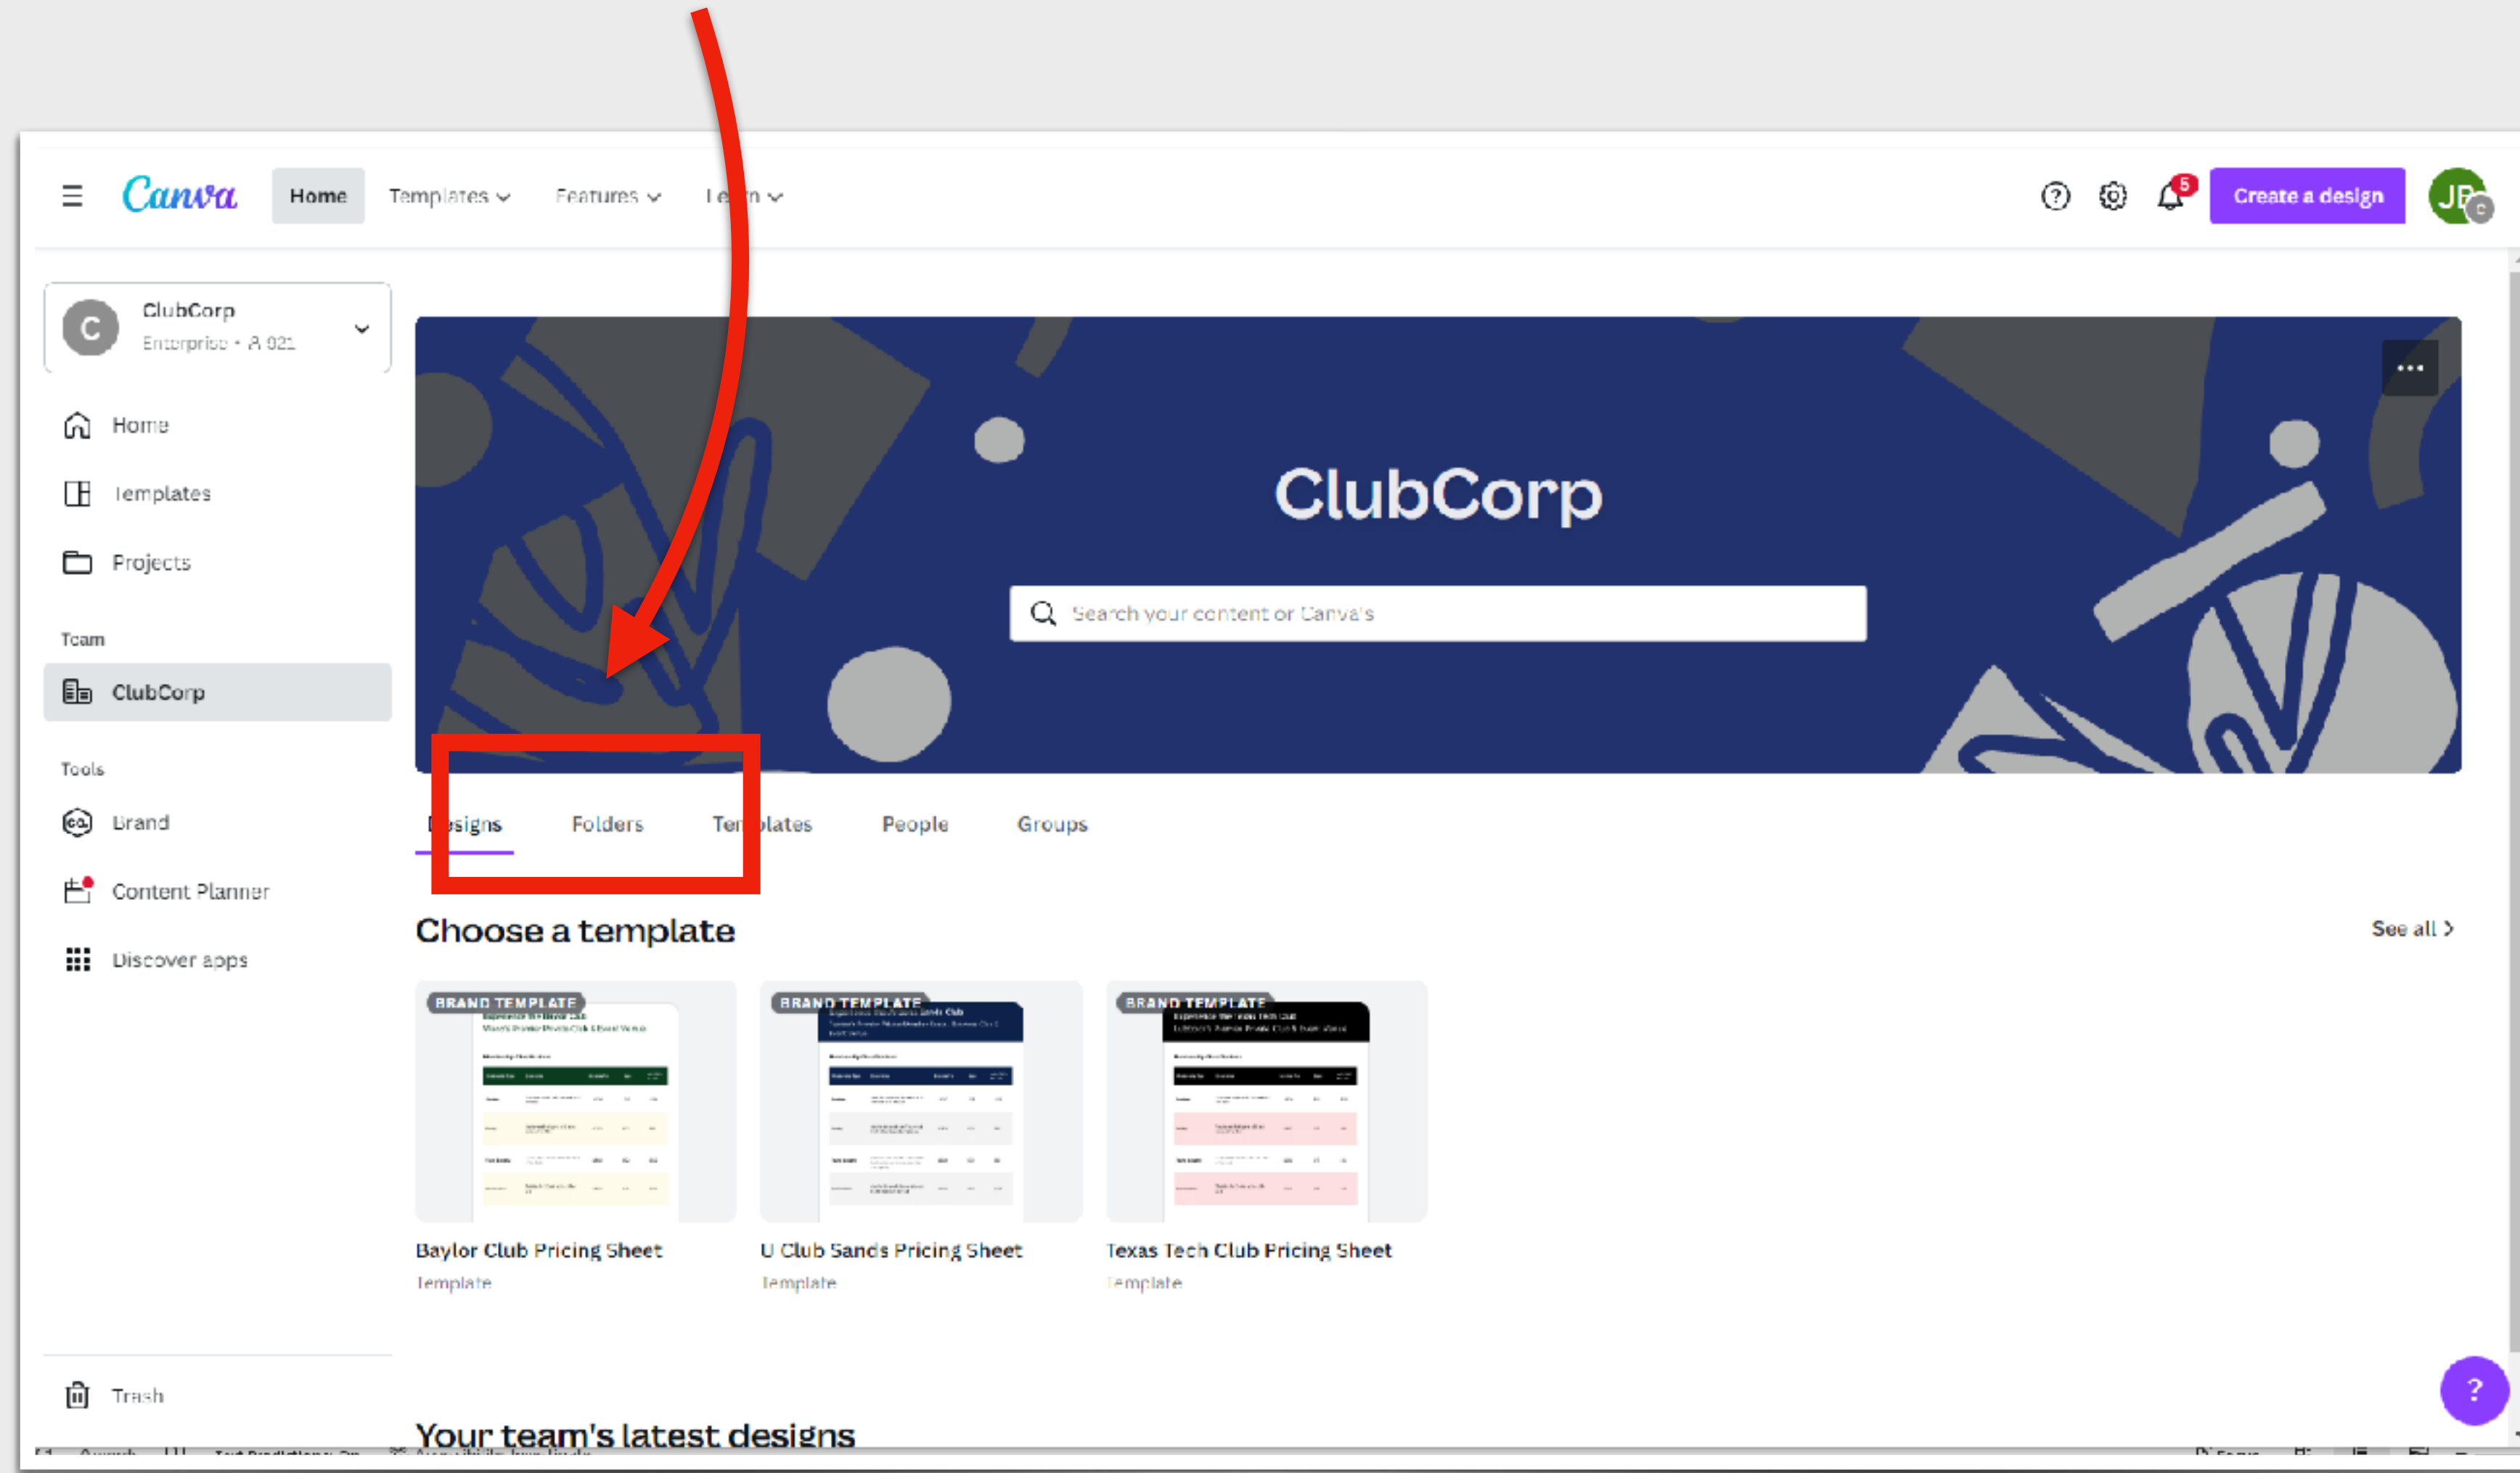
Canva Home Templates Features Learn

5 Create a design JP

ClubCorp
Enterprise • A 021

Home
Templates
Projects

Team
ClubCorp

Tools
Brand
Content Planner
Discover apps

Trash

ClubCorp

Search your content or Canva's

Designs Folders Templates People Groups

Choose a template

See all

BRAND TEMPLATE
Baylor Club Pricing Sheet
Template

BRAND TEMPLATE
U Club Sands Pricing Sheet
Template

BRAND TEMPLATE
Texas Tech Club Pricing Sheet
Template

Your team's latest designs

?